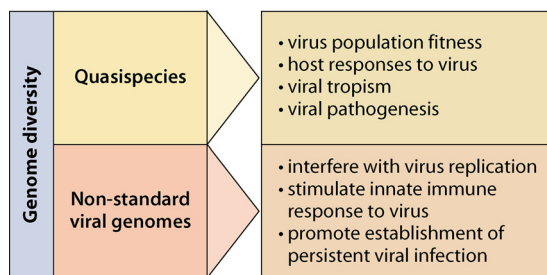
Genome diversity

Quasispecies

• virus population fitness
• host responses to virus
• viral tropism
• viral pathogenesis

Non-standard viral genomes

• interfere with virus replication
• stimulate innate immune response to virus
• promote establishment of persistent viral infection